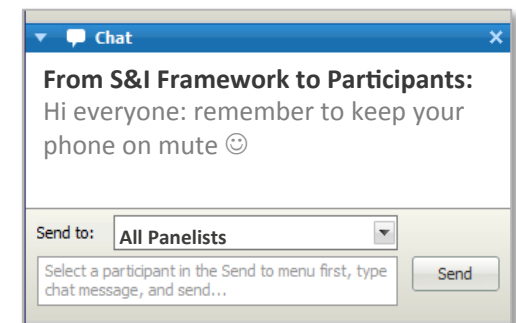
Chat

From S&I Framework to Participants:
Hi everyone: remember to keep your phone on mute ☺

Send to: All Panelists

Select a participant in the Send to menu first, type chat message, and send...

Send